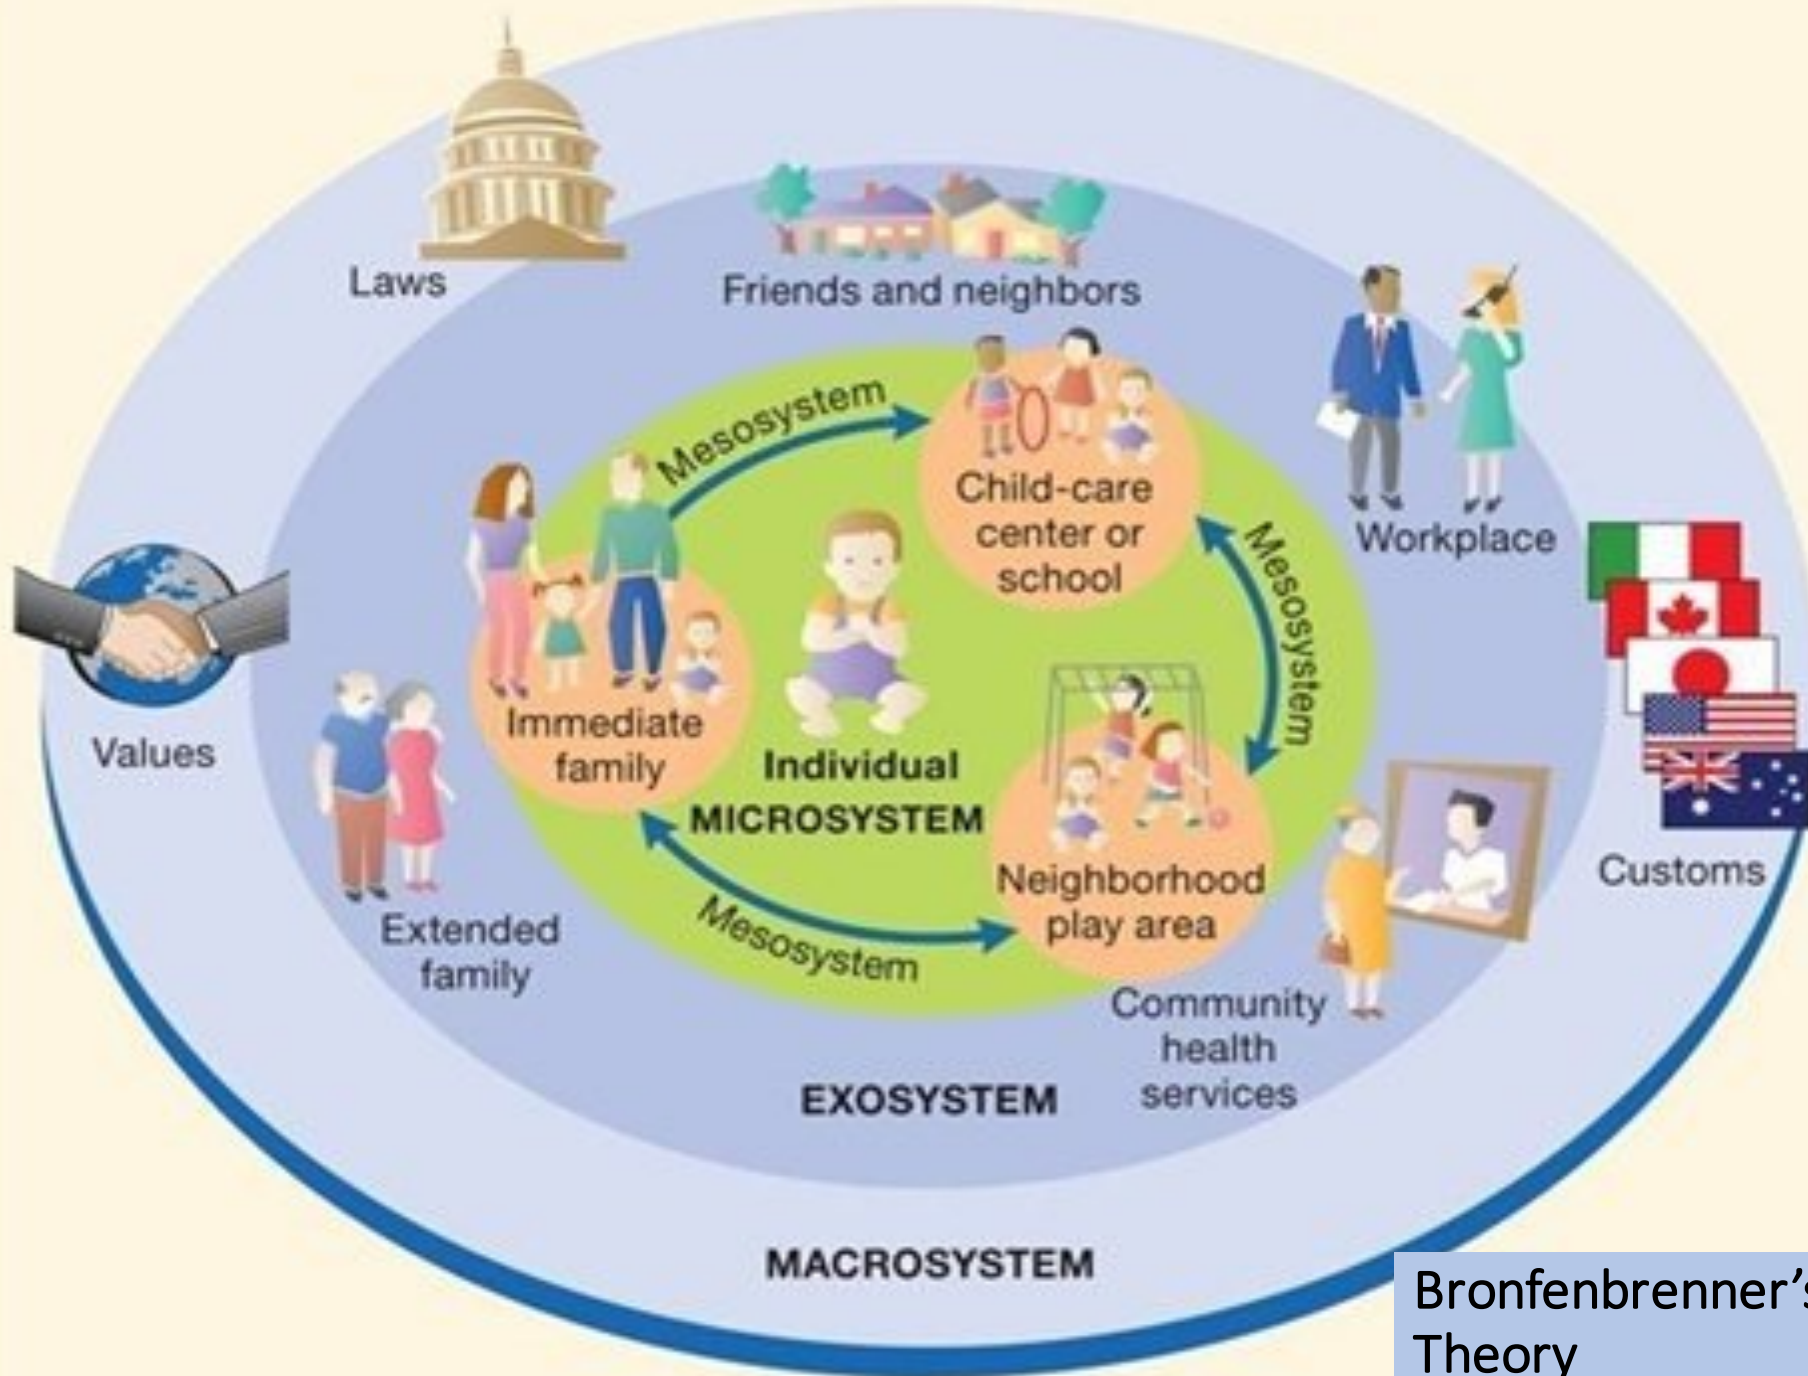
Laws

Friends and neighbors

Workplace

Values

Customs

Mesosystem

Child-care center or school

Mesosystem

Immediate family

Individual

MICROSYSTEM

Neighborhood play area

Mesosystem

Extended family

Community health services

EXOSYSTEM

MACROSYSTEM

Bronfenbrenner’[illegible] Theory